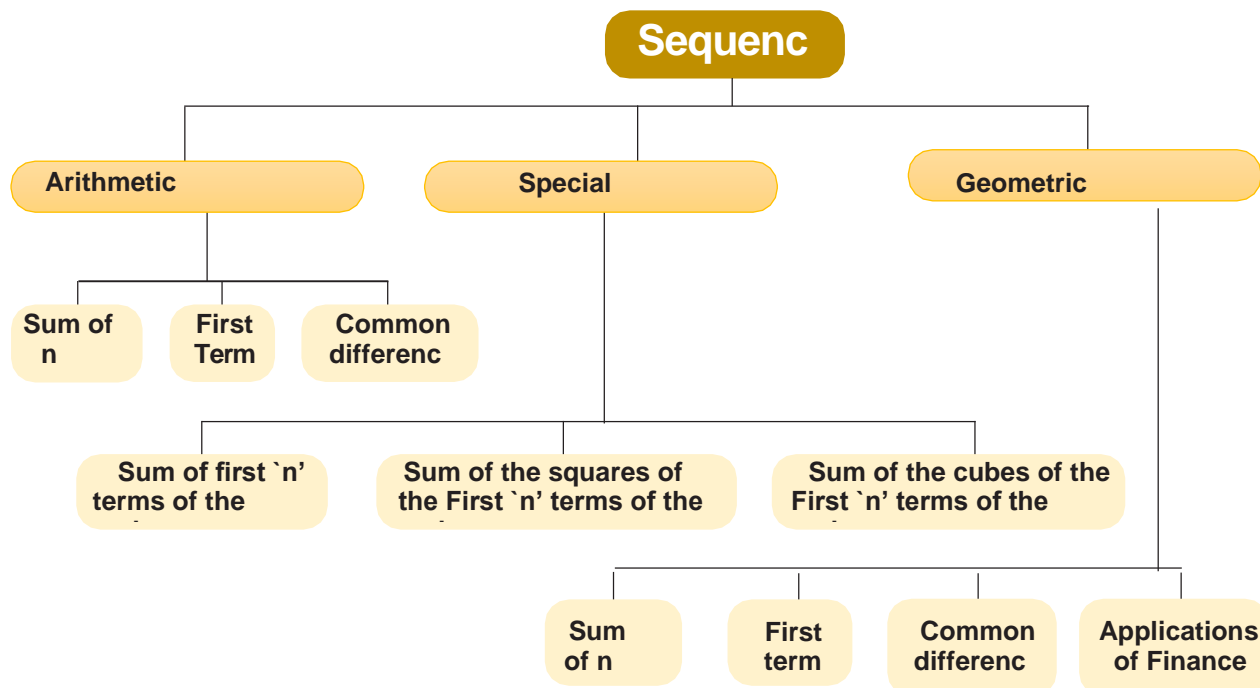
Sequenc

Arithmetic

Special

Geometric

Sum of n

First Term

Common differenc

Sum of first `n' terms of the

Sum of the squares of the First `n' terms of the

Sum of the cubes of the First `n' terms of the

Sum of n

First term

Common differenc

Applications of Finance